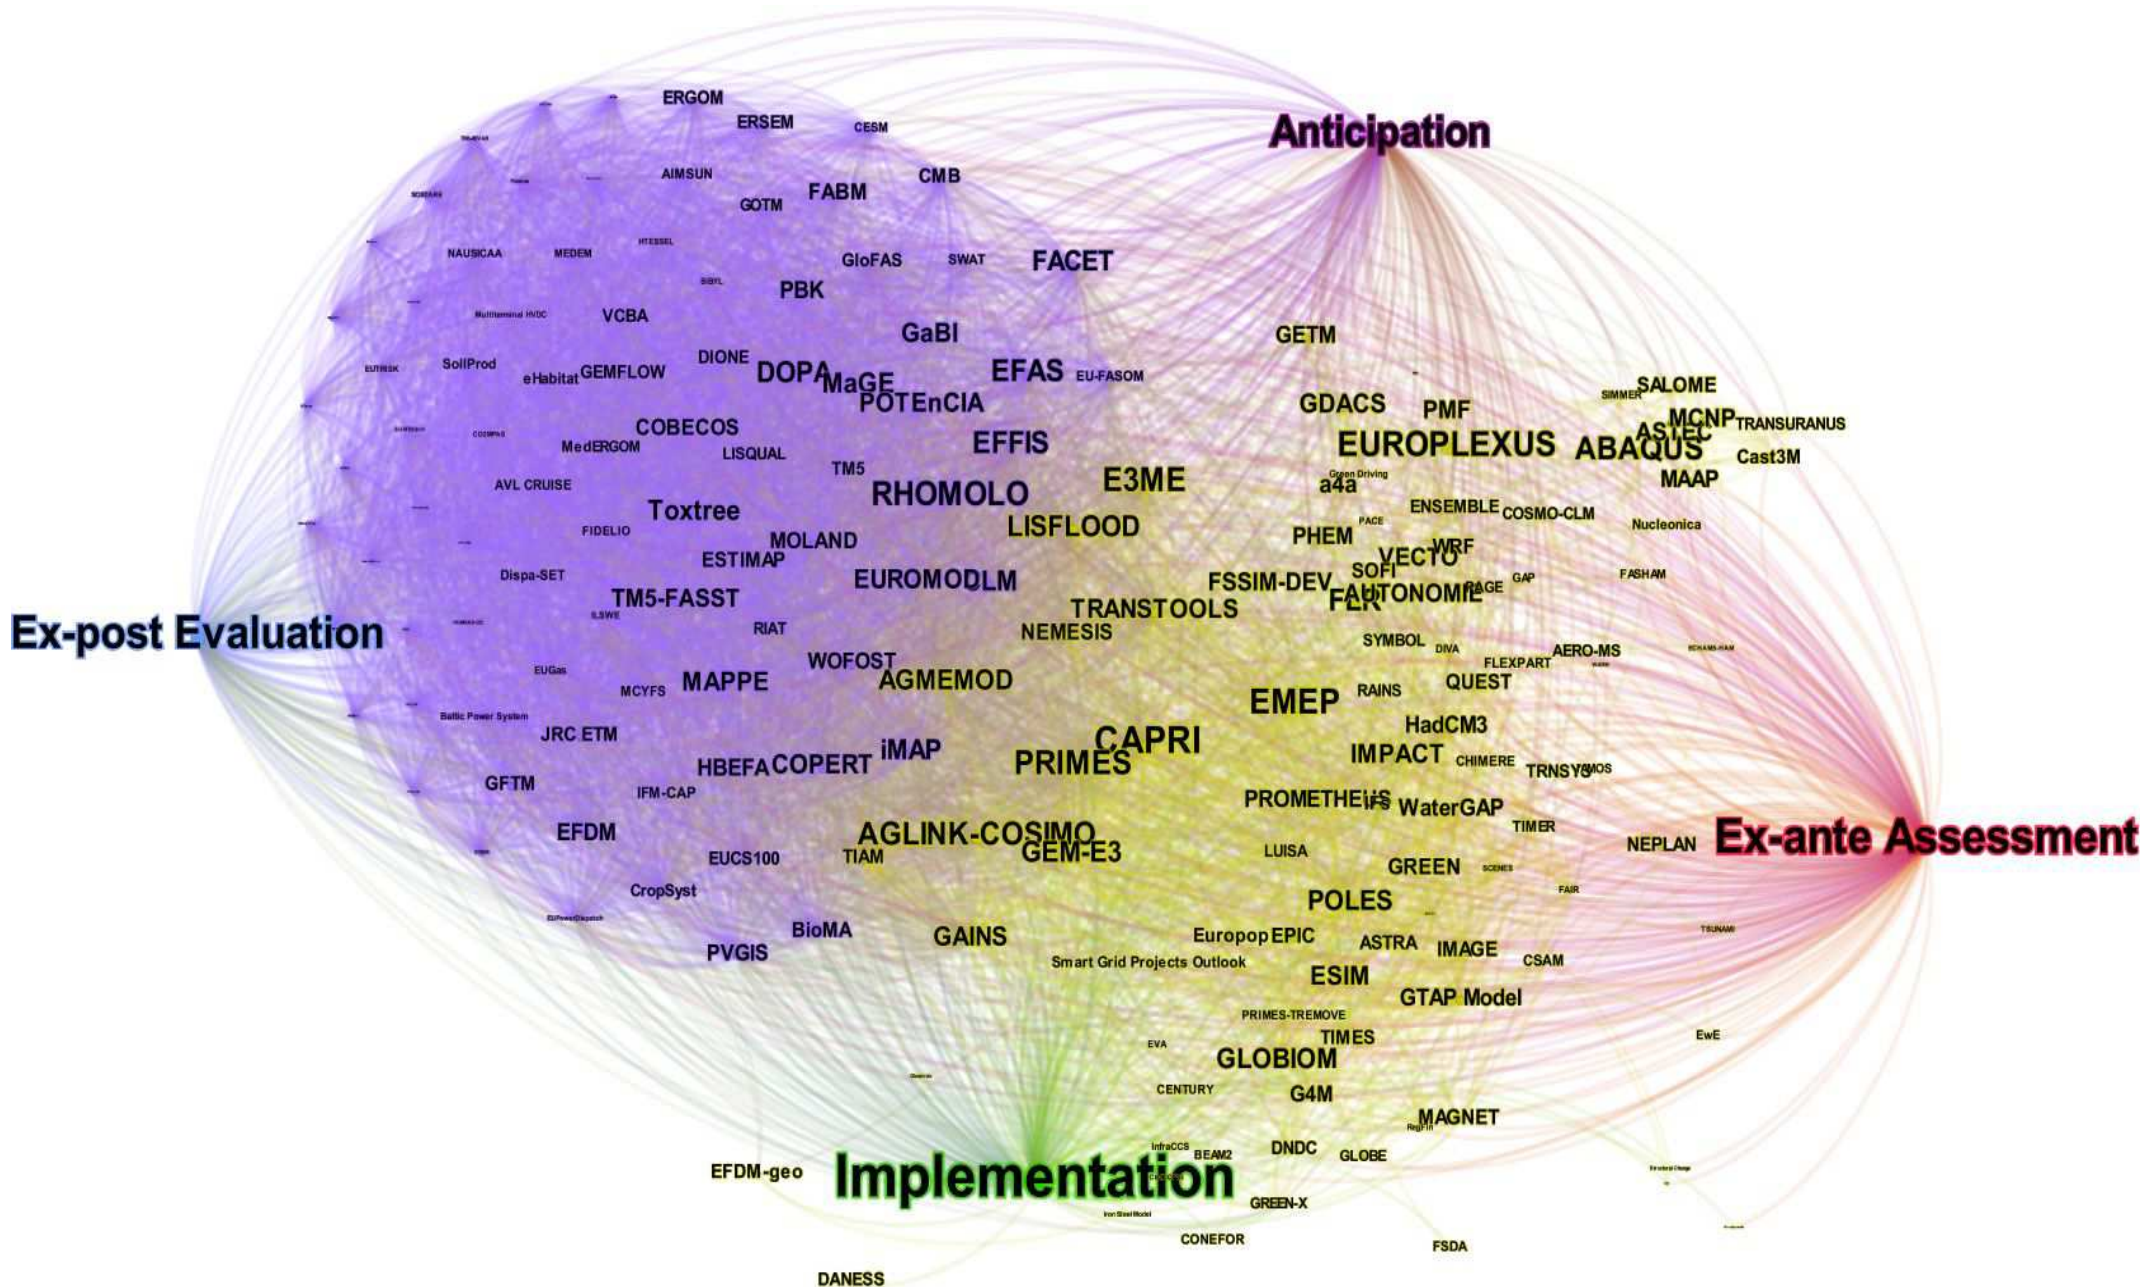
ERGOM
ERSEM
CESM
Anticipation
AIMSUN
CMB
GOTM
FABM
NAUSICAA
MEDEM
HTESSEL
GloFAS
SWAT
FACET
PBK
Multiterminal HVDC
VCBA
GaBi
GETM
SoilProd
eHabitat
GEMFLOW
DIONE
DOPA
MaGE
EFAS
EU-FASOM
POTEnCIA
GDACS
PMF
SALOME
SIMMER
MCNP
TRANSURANUS
ASTEC
COBECOS
EFFIS
EUROPLEXUS
ABAQUS
Cast3M
MedERGOM
LISQUAL
TM5
E3ME
a4a
Green Driving
MAAP
AVL CRUISE
RHOMOLO
Toxtree
ENSEMBLE
COSMO-CLM
FIDELIO
LISFLOOD
PACE
Nucleonica
MOLAND
PHEM
WRF
ESTIMAP
VECTO
Dispa-SET
EUROMOD
CLM
FSSIM-DEV
SOFI
GAP
FASHAM
TM5-FASST
FLR
AUTONOMIE
PAGE
TRANSTOOLS
Ex-post Evaluation
ILSWE
RIAT
NEMESIS
SYMBOL
DIVA
AERO-MS
FLEXPART
WOFOST
EUGas
MCYFS
MAPPE
AGMEMOD
RAINS
QUEST
EMEP
Baltic Power System
JRC ETM
HadCM3
CAPRI
iMAP
IMPACT
CHIMERE
HBEFA
COPERT
PRIMES
TRNSYS
GFTM
PROMETHEUS
IFS
WaterGAP
IFM-CAP
TIMER
AGLINK-COSIMO
EFDM
NEPLAN
Ex-ante Assessment
GEM-E3
LUISA
EUCS100
TIAM
GREEN
CropSyst
FAIR
POLES
BioMA
GAINS
Europop
EPIC
ASTRA
IMAGE
PVGIS
Smart Grid Projects Outlook
CSAM
ESIM
GTAP Model
PRIMES-TREMOVE
TIMES
EwE
EVA
GLOBIOM
CENTURY
G4M
MAGNET
InfraCCS
BEAM2
DNDC
GLOBE
EFDM-geo
Implementation
GREEN-X
Iron Steel Model
CONEFOR
FSDA
DANESS